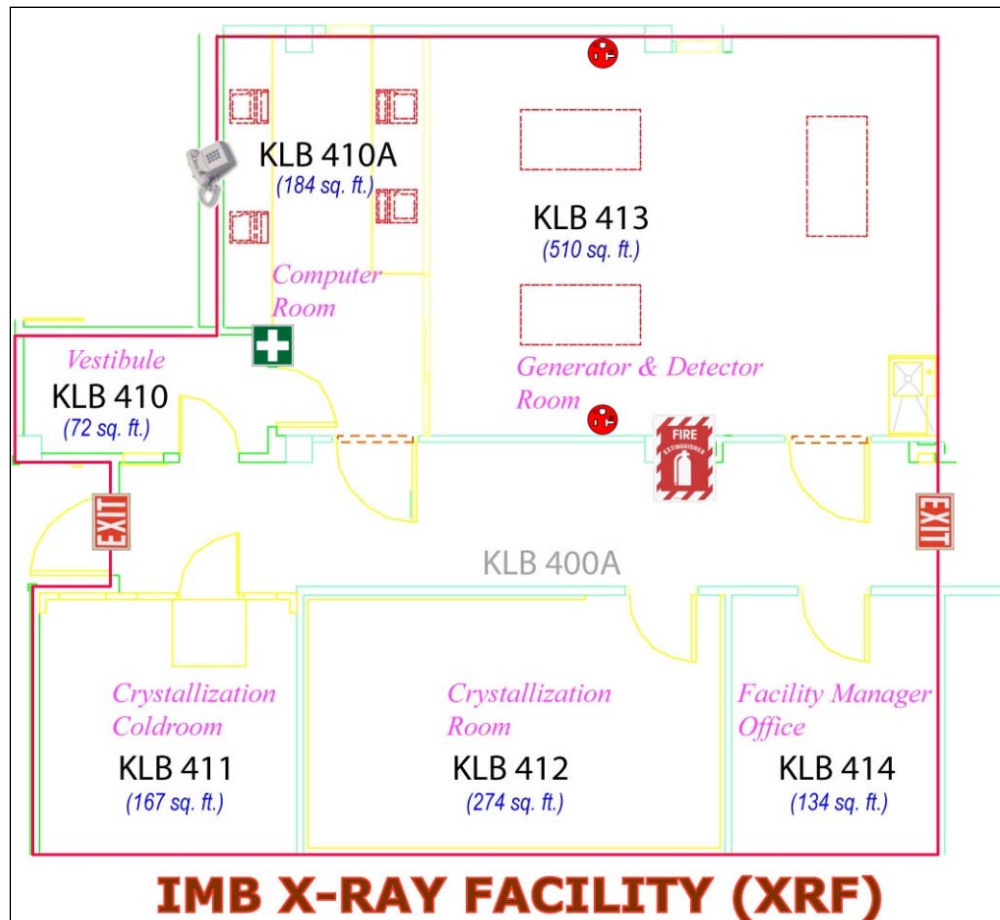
KLB 410A
(184 sq. ft.)
Computer Room

KLB 413
(510 sq. ft.)
Generator & Detector Room

Vestibule
KLB 410
(72 sq. ft.)

FIRE EXTINGUISHER

EXIT

EXIT

KLB 400A

Crystallization Coldroom
KLB 411
(167 sq. ft.)

Crystallization Room
KLB 412
(274 sq. ft.)

Facility Manager Office
KLB 414
(134 sq. ft.)

IMB X-RAY FACILITY (XRF)